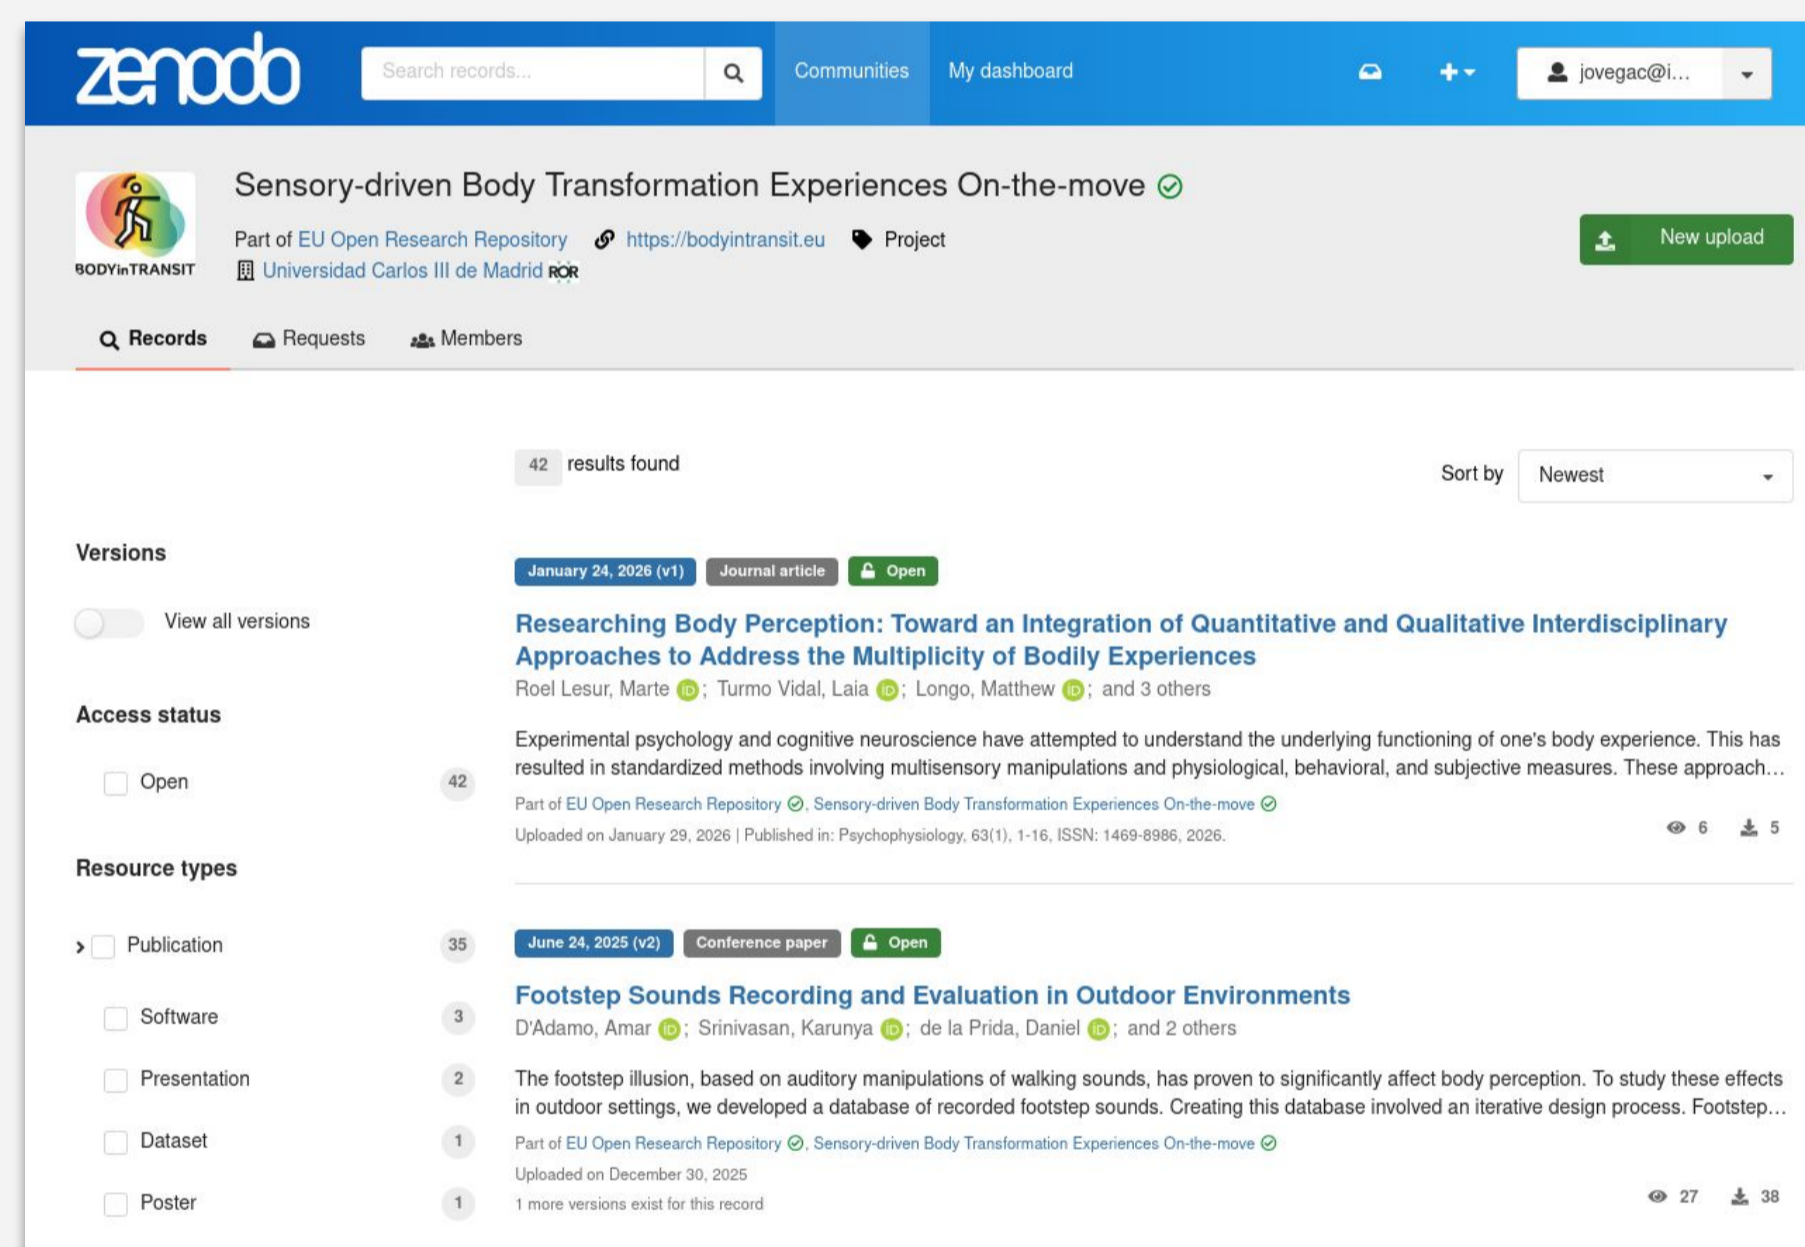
zenodo

Search records...

Communities

My dashboard

jovegac@i...

BODYinTRANSIT

Sensory-driven Body Transformation Experiences On-the-move

Part of EU Open Research Repository https://bodyintransit.eu Project

Universidad Carlos III de Madrid ROR

New upload

Records Requests Members

42 results found

Sort by Newest

Versions

View all versions

Access status

Open 42

Resource types

Publication 35

Software 3

Presentation 2

Dataset 1

Poster 1

January 24, 2026 (v1) Journal article Open

Researching Body Perception: Toward an Integration of Quantitative and Qualitative Interdisciplinary Approaches to Address the Multiplicity of Bodily Experiences

Roel Lesur, Marte; Turmo Vidal, Laia; Longo, Matthew; and 3 others

Experimental psychology and cognitive neuroscience have attempted to understand the underlying functioning of one's body experience. This has resulted in standardized methods involving multisensory manipulations and physiological, behavioral, and subjective measures. These approach...

Part of EU Open Research Repository, Sensory-driven Body Transformation Experiences On-the-move

Uploaded on January 29, 2026 | Published in: Psychophysiology, 63(1), 1-16, ISSN: 1469-8986, 2026.

6 5

June 24, 2025 (v2) Conference paper Open

Footstep Sounds Recording and Evaluation in Outdoor Environments

D'Adamo, Amar; Srinivasan, Karunya; de la Prida, Daniel; and 2 others

The footstep illusion, based on auditory manipulations of walking sounds, has proven to significantly affect body perception. To study these effects in outdoor settings, we developed a database of recorded footstep sounds. Creating this database involved an iterative design process. Footstep...

Part of EU Open Research Repository, Sensory-driven Body Transformation Experiences On-the-move

Uploaded on December 30, 2025

1 more versions exist for this record

27 38